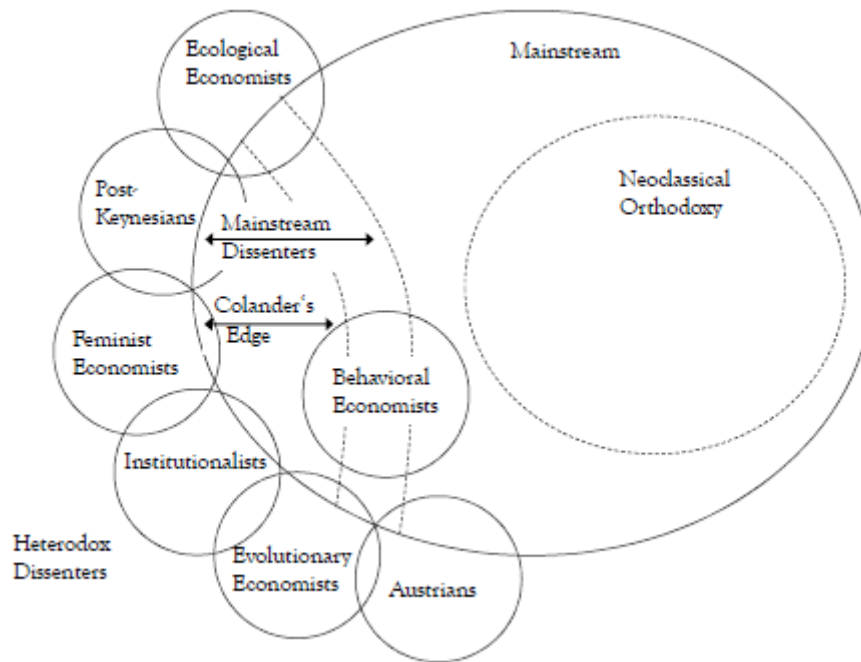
Ecological Economists

Mainstream

Neoclassical Orthodoxy

Post-Keynesians

Mainstream Dissenters

Colander's Edge

Feminist Economists

Behavioral Economists

Institutionalists

Heterodox Dissenters

Evolutionary Economists

Austrians